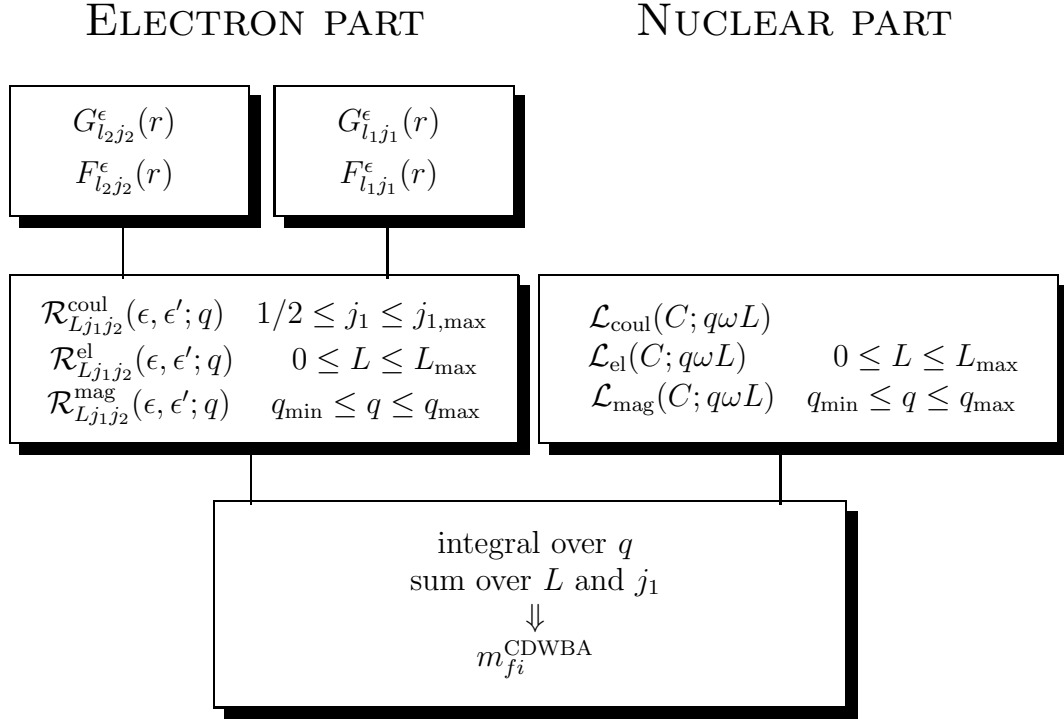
Electron part

Nuclear part

$G^{\epsilon}_{l_2 j_2}(r)$
$F^{\epsilon}_{l_2 j_2}(r)$

$G^{\epsilon}_{l_1 j_1}(r)$
$F^{\epsilon}_{l_1 j_1}(r)$

$\mathcal{R}^{\rm coul}_{L j_1 j_2}(\epsilon, \epsilon'; q)$ $1/2 \leq j_1 \leq j_{1,\max}$
$\mathcal{R}^{\rm el}_{L j_1 j_2}(\epsilon, \epsilon'; q)$ $0 \leq L \leq L_{\max}$
$\mathcal{R}^{\rm mag}_{L j_1 j_2}(\epsilon, \epsilon'; q)$ $q_{\min} \leq q \leq q_{\max}$

$\mathcal{L}_{\rm coul}(C; q\omega L)$
$\mathcal{L}_{\rm el}(C; q\omega L)$ $0 \leq L \leq L_{\max}$
$\mathcal{L}_{\rm mag}(C; q\omega L)$ $q_{\min} \leq q \leq q_{\max}$

integral over $q$
sum over $L$ and $j_1$
$\Downarrow$
$m^{\rm CDWBA}_{fi}$